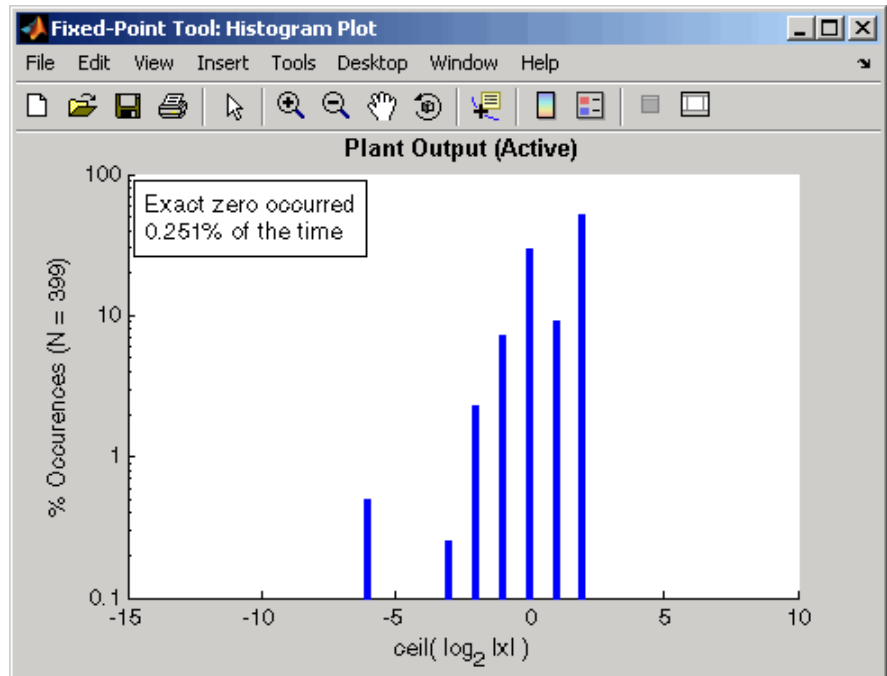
Fixed-Point Tool: Histogram Plot

File Edit View Insert Tools Desktop Window Help

Plant Output (Active)

Exact zero occurred
0.251% of the time

% Occurences (N = 399)

100
10
1
0.1

-15 -10 -5 0 5 10

ceil( $\log_2 |x|$ )